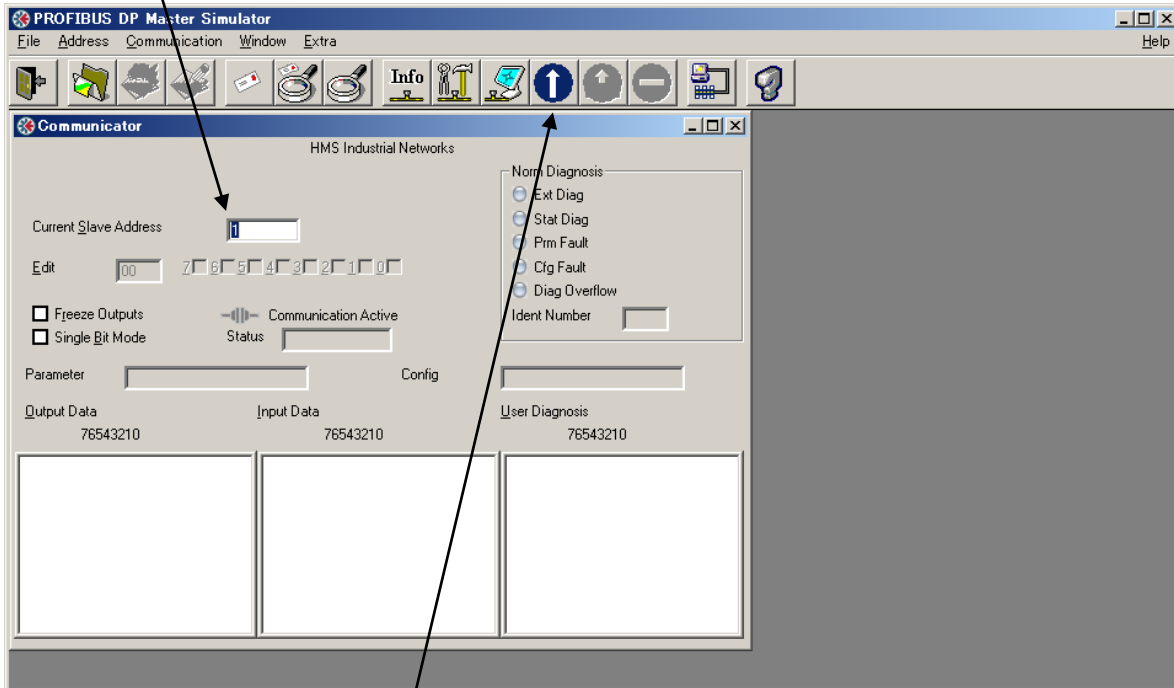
PROFIBUS DP Master Simulator

File Address Communication Window Extra Help

Info

Communicator

HMS Industrial Networks

Norm Diagnosis
Ext Diag
Stat Diag
Prm Fault
Cfg Fault
Diag Overflow
Ident Number

Current Slave Address 1

Edit 00 7 6 5 4 3 2 1 0

Freeze Outputs
Single Bit Mode

Communication Active
Status

Parameter
Config

Output Data
76543210

Input Data
76543210

User Diagnosis
76543210